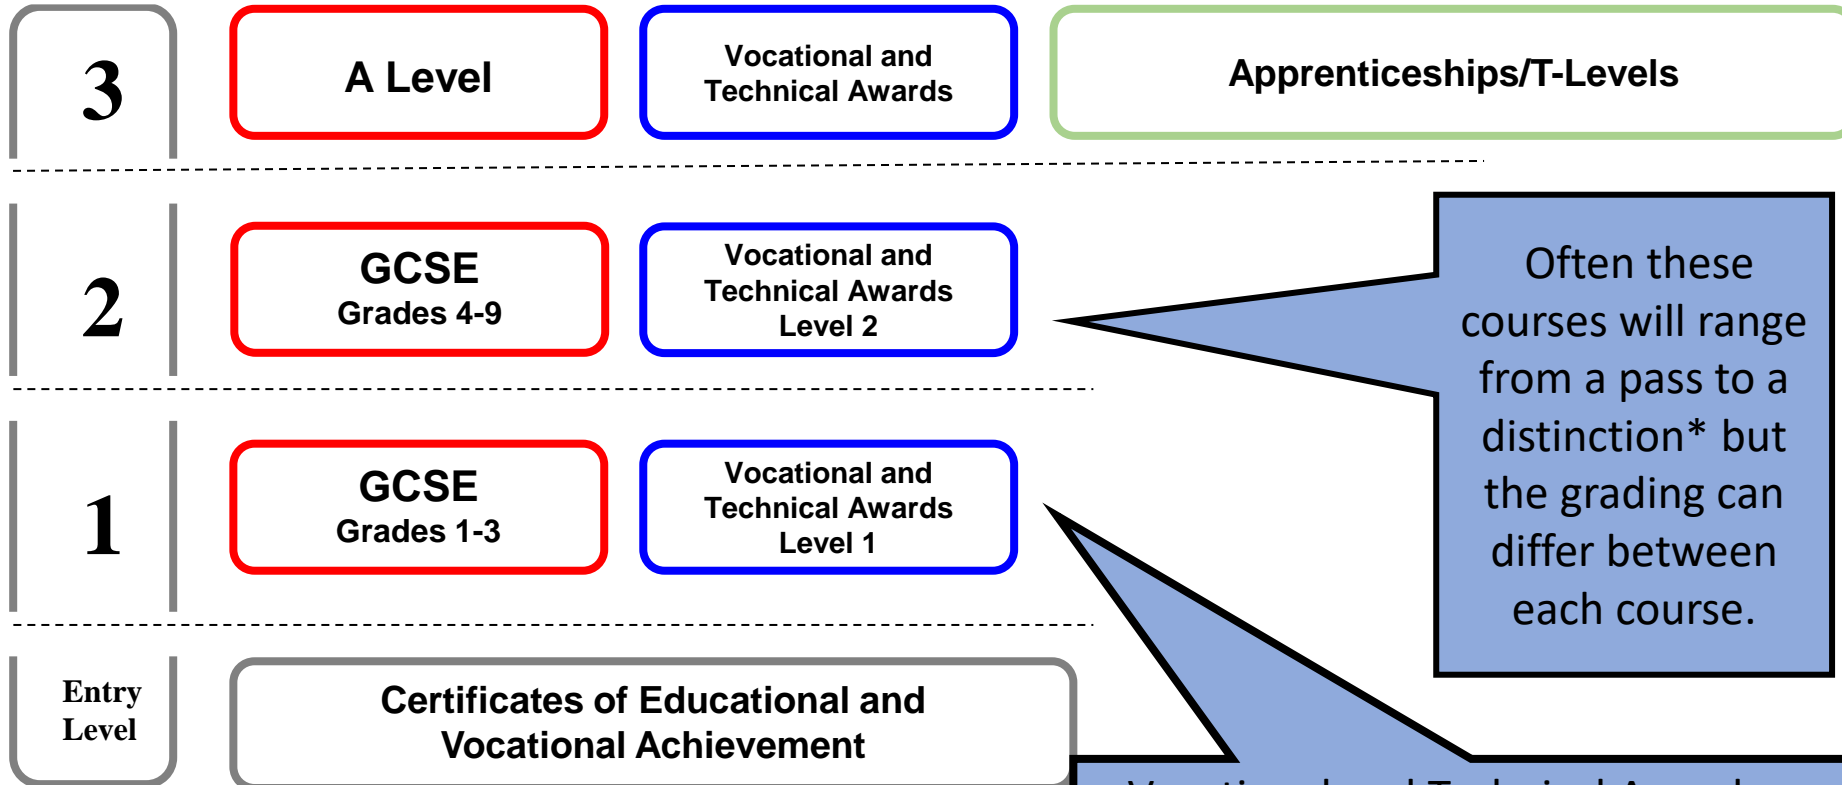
3

A Level

Vocational and Technical Awards

Apprenticeships/T-Levels

2

GCSE
Grades 4-9

Vocational and Technical Awards
Level 2

Often these courses will range from a pass to a distinction* but the grading can differ between each course.

1

GCSE
Grades 1-3

Vocational and Technical Awards
Level 1

Entry Level

Certificates of Educational and Vocational Achievement

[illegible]